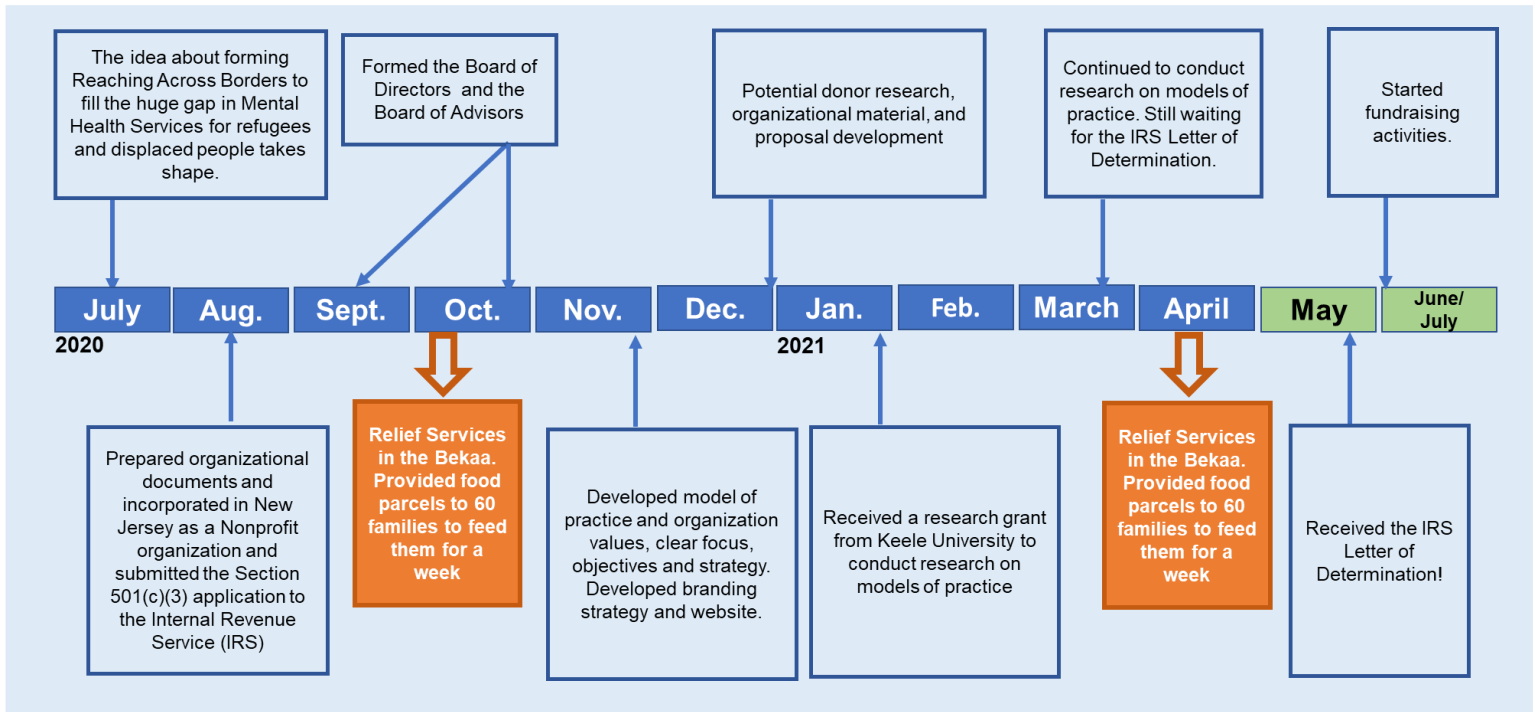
The idea about forming Reaching Across Borders to fill the huge gap in Mental Health Services for refugees and displaced people takes shape.

Formed the Board of Directors and the Board of Advisors

Potential donor research, organizational material, and proposal development

Continued to conduct research on models of practice. Still waiting for the IRS Letter of Determination.

Started fundraising activities.

July

Aug.

Sept.

Oct.

Nov.

Dec.

Jan.

Feb.

March

April

May

June/ July

2020

2021

Prepared organizational documents and incorporated in New Jersey as a Nonprofit organization and submitted the Section 501(c)(3) application to the Internal Revenue Service (IRS)

Relief Services in the Bekaa. Provided food parcels to 60 families to feed them for a week

Developed model of practice and organization values, clear focus, objectives and strategy. Developed branding strategy and website.

Received a research grant from Keele University to conduct research on models of practice

Relief Services in the Bekaa. Provided food parcels to 60 families to feed them for a week

Received the IRS Letter of Determination!